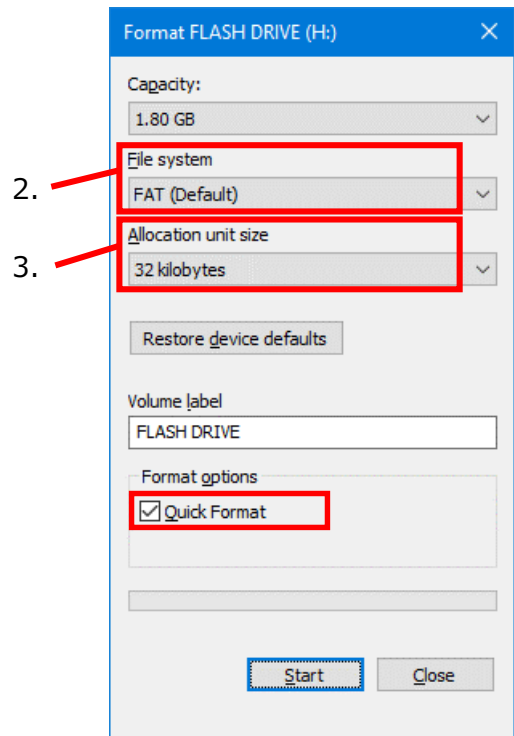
Format FLASH DRIVE (H:)

Capacity:

1.80 GB

2.

File system

FAT (Default)

3.

Allocation unit size

32 kilobytes

Restore device defaults

Volume label

FLASH DRIVE

Format options

Quick Format

Start

Close